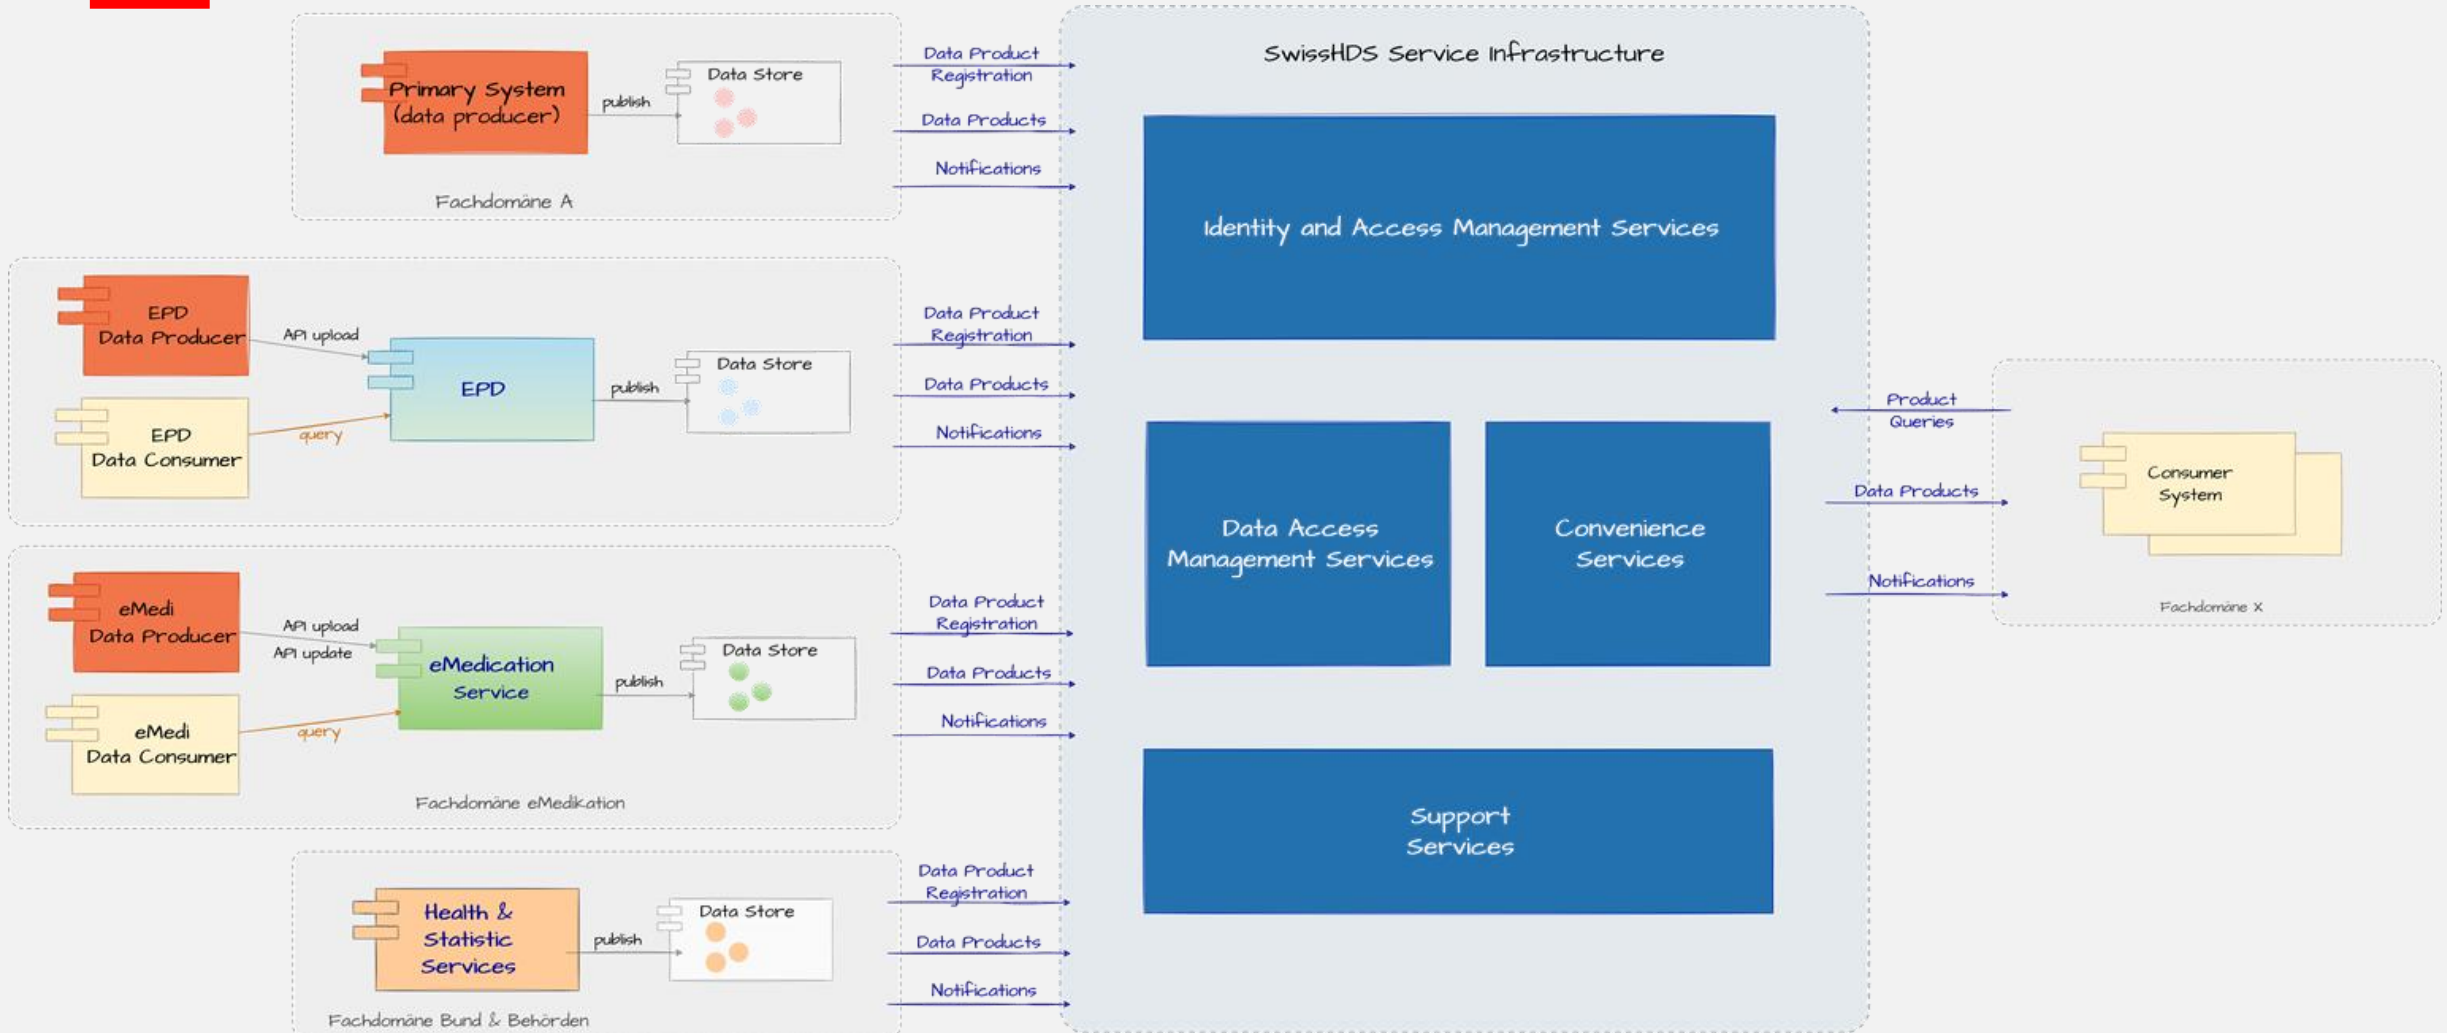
Primary System (data producer)

publish

Data Store

Fachdomäne A

Data Product Registration

Data Products

Notifications

EPD Data Producer

API upload

EPD

publish

Data Store

EPD Data Consumer

query

Data Product Registration

Data Products

Notifications

eMedi Data Producer

API upload

API update

eMedication Service

publish

Data Store

eMedi Data Consumer

query

Fachdomäne eMedikation

Data Product Registration

Data Products

Notifications

Health & Statistic Services

publish

Data Store

Fachdomäne Bund & Behörden

Data Product Registration

Data Products

Notifications

SwissHDS Service Infrastructure

Identity and Access Management Services

Data Access Management Services

Convenience Services

Support Services

Product Queries

Data Products

Notifications

Consumer System

Fachdomäne X